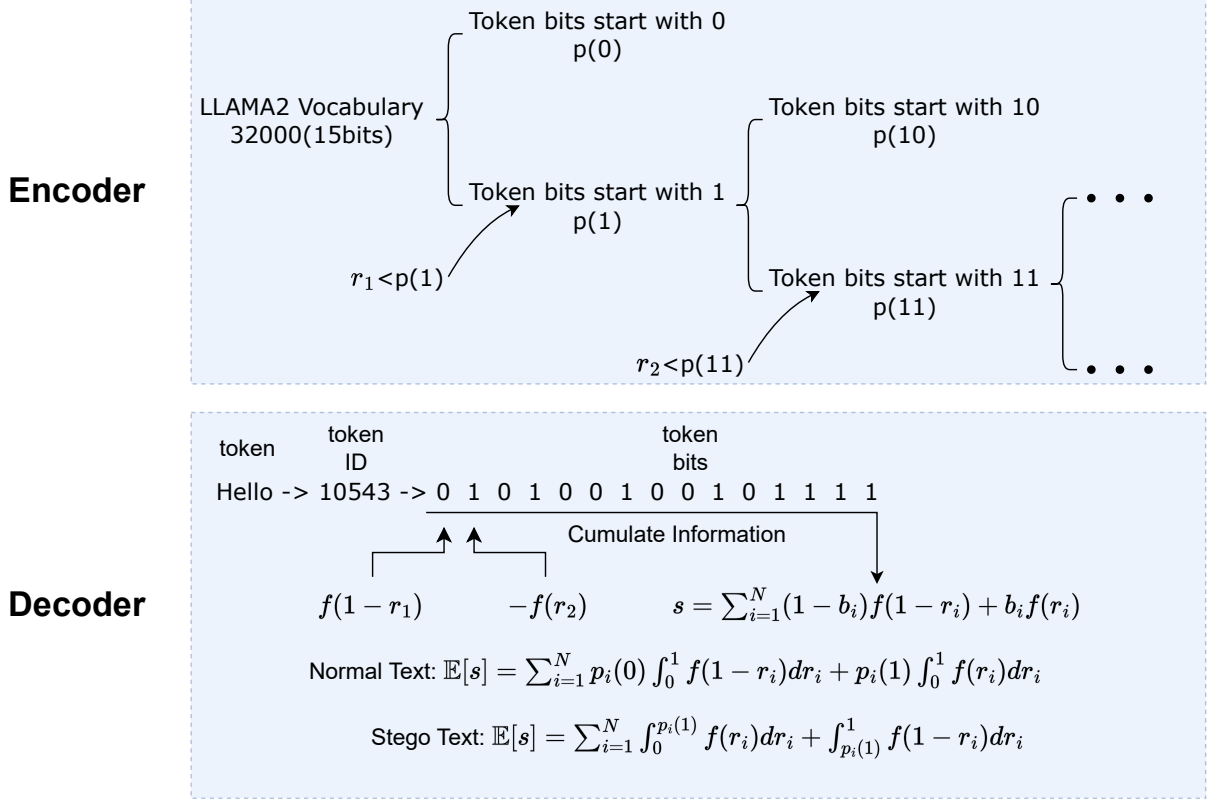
Encoder

LLAMA2 Vocabulary 32000(15bits)

Token bits start with 0
p(0)

Token bits start with 1
p(1)

Token bits start with 10
p(10)

Token bits start with 11
p(11)

$r_1$<p(1)

$r_2$<p(11)

Decoder

token

token ID

token bits

Hello -> 10543 -> 0 1 0 1 0 0 1 0 0 1 0 1 1 1 1

Cumulate Information

$f(1-r_1)$

$-f(r_2)$

$s=\sum_{i=1}^{N}(1-b_i)f(1-r_i)+b_if(r_i)$

Normal Text: $\mathbb{E}[s]=\sum_{i=1}^{N}p_i(0)\int_0^1 f(1-r_i)dr_i+p_i(1)\int_0^1 f(r_i)dr_i$

Stego Text: $\mathbb{E}[s]=\sum_{i=1}^{N}\int_0^{p_i(1)} f(r_i)dr_i+\int_{p_i(1)}^1 f(1-r_i)dr_i$